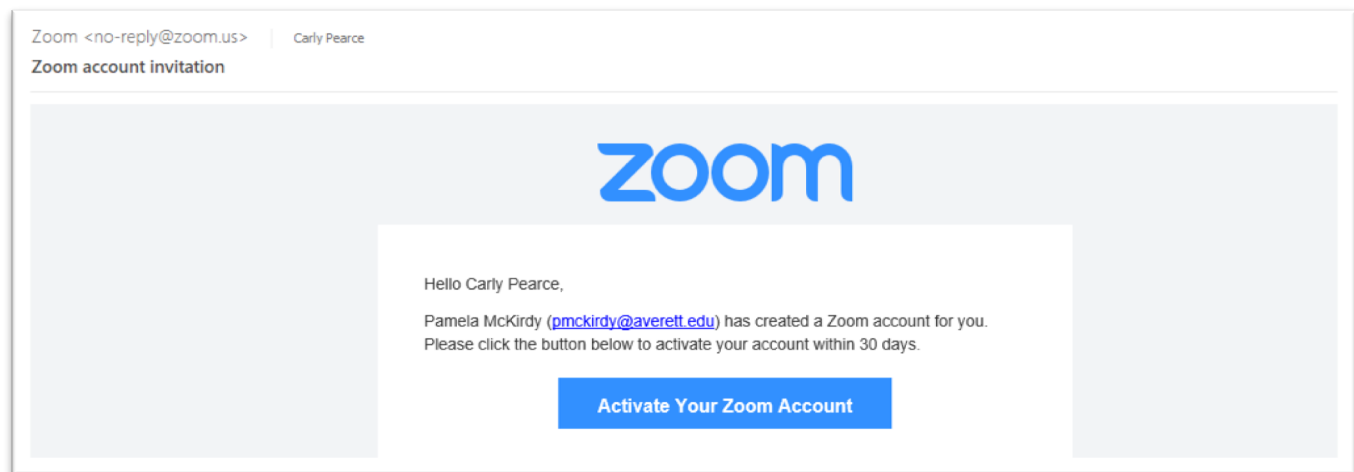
Zoom <no-reply@zoom.us> Carly Pearce

Zoom account invitation

zoom

Hello Carly Pearce,

Pamela McKirdy (pmckirdy@averett.edu) has created a Zoom account for you. Please click the button below to activate your account within 30 days.

Activate Your Zoom Account